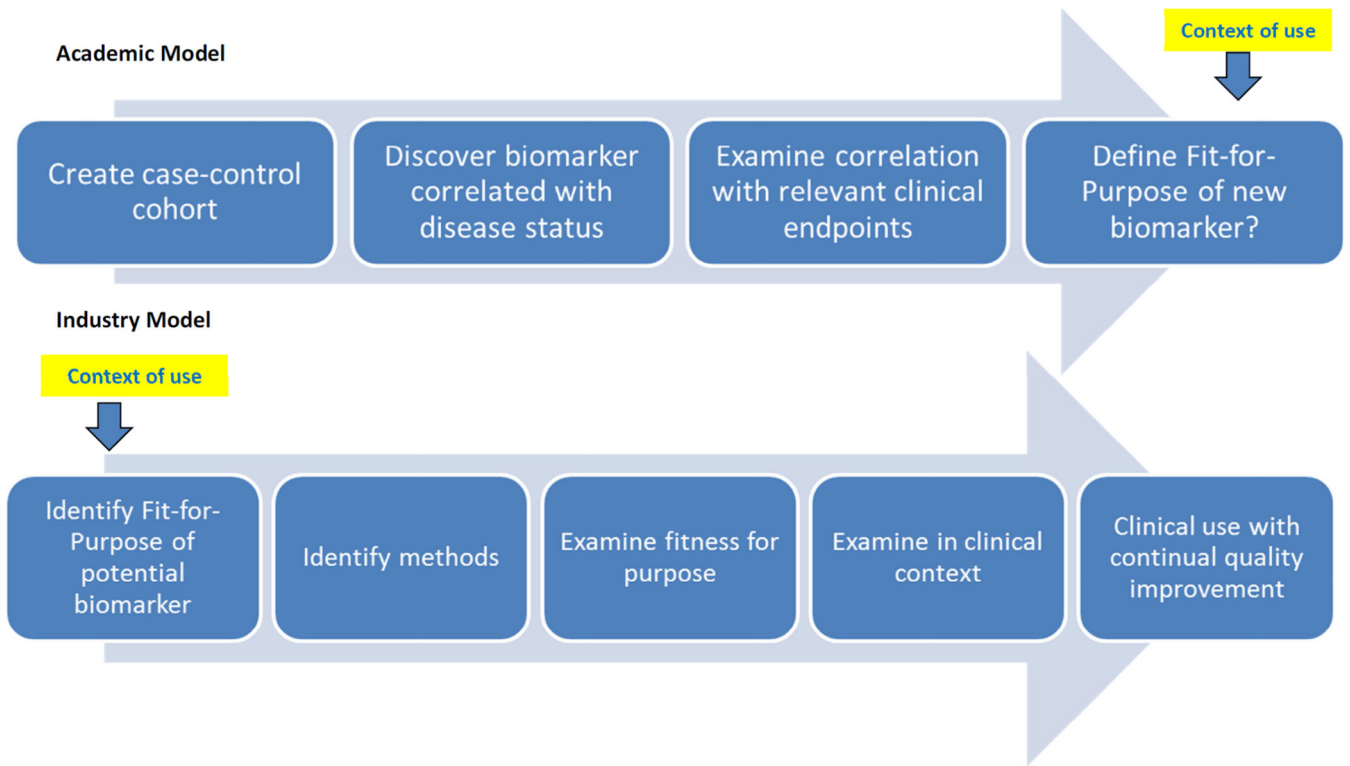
Academic Model

Context of use

Create case-control cohort

Discover biomarker correlated with disease status

Examine correlation with relevant clinical endpoints

Define Fit-for-Purpose of new biomarker?

Industry Model

Context of use

Identify Fit-for-Purpose of potential biomarker

Identify methods

Examine fitness for purpose

Examine in clinical context

Clinical use with continual quality improvement